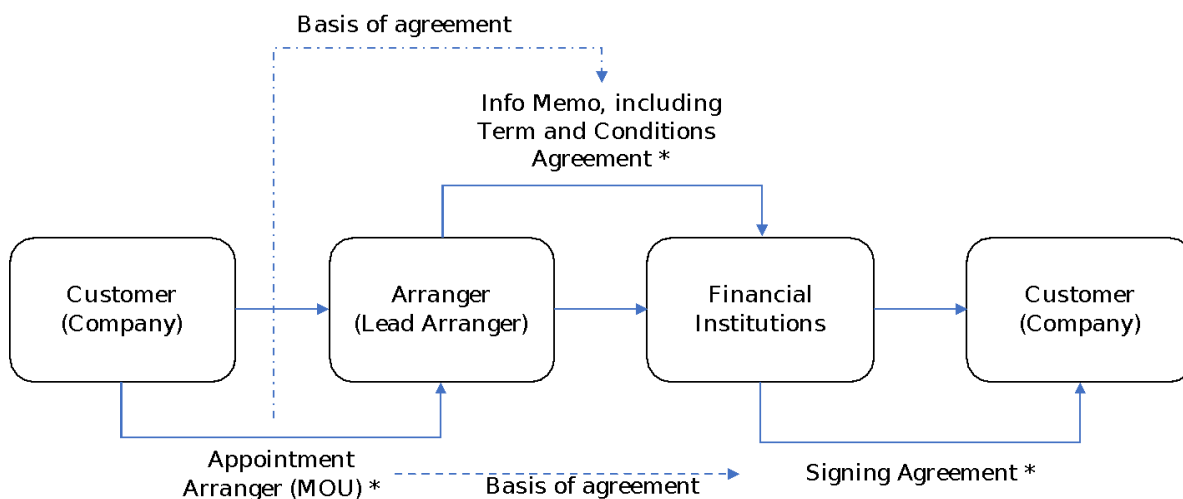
Basis of agreement

Info Memo, including Term and Conditions Agreement *

Customer (Company)

Arranger (Lead Arranger)

Financial Institutions

Customer (Company)

Appointment Arranger (MOU) *

Basis of agreement

Signing Agreement *